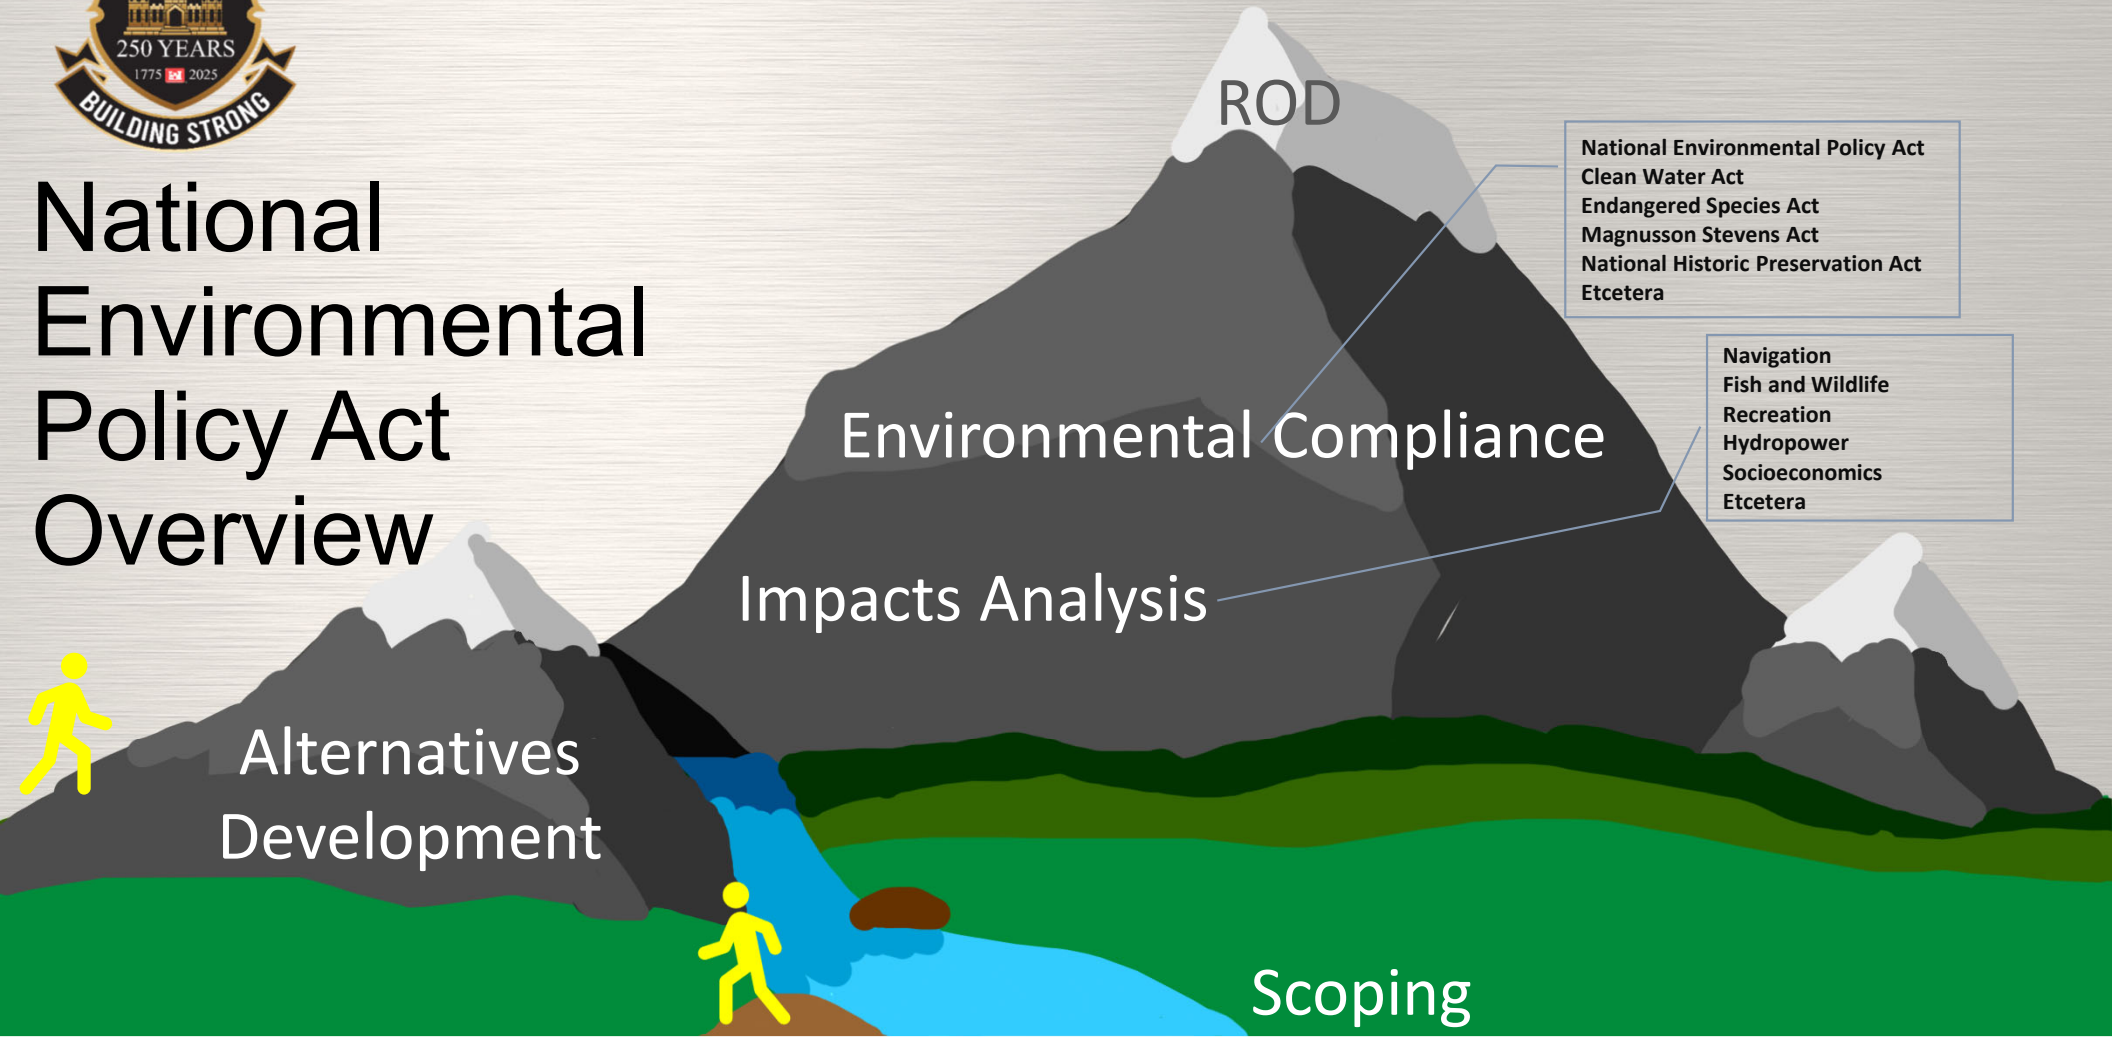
250 YEARS
1775 2025
BUILDING STRONG

National Environmental Policy Act Overview

ROD

National Environmental Policy Act
Clean Water Act
Endangered Species Act
Magnusson Stevens Act
National Historic Preservation Act
Etcetera

Navigation
Fish and Wildlife
Recreation
Hydropower
Socioeconomics
Etcetera

Environmental Compliance

Impacts Analysis

Alternatives Development

Scoping